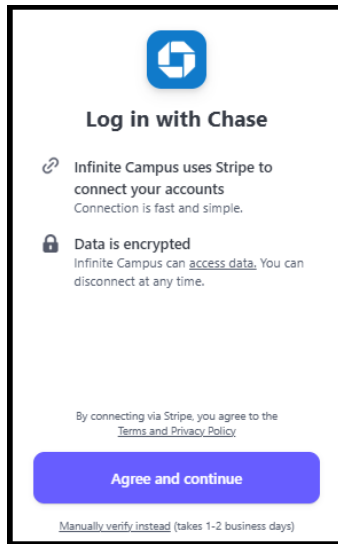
Log in with Chase

Infinite Campus uses Stripe to connect your accounts
Connection is fast and simple.

Data is encrypted
Infinite Campus can access data. You can disconnect at any time.

By connecting via Stripe, you agree to the Terms and Privacy Policy

Agree and continue

Manually verify instead (takes 1-2 business days)